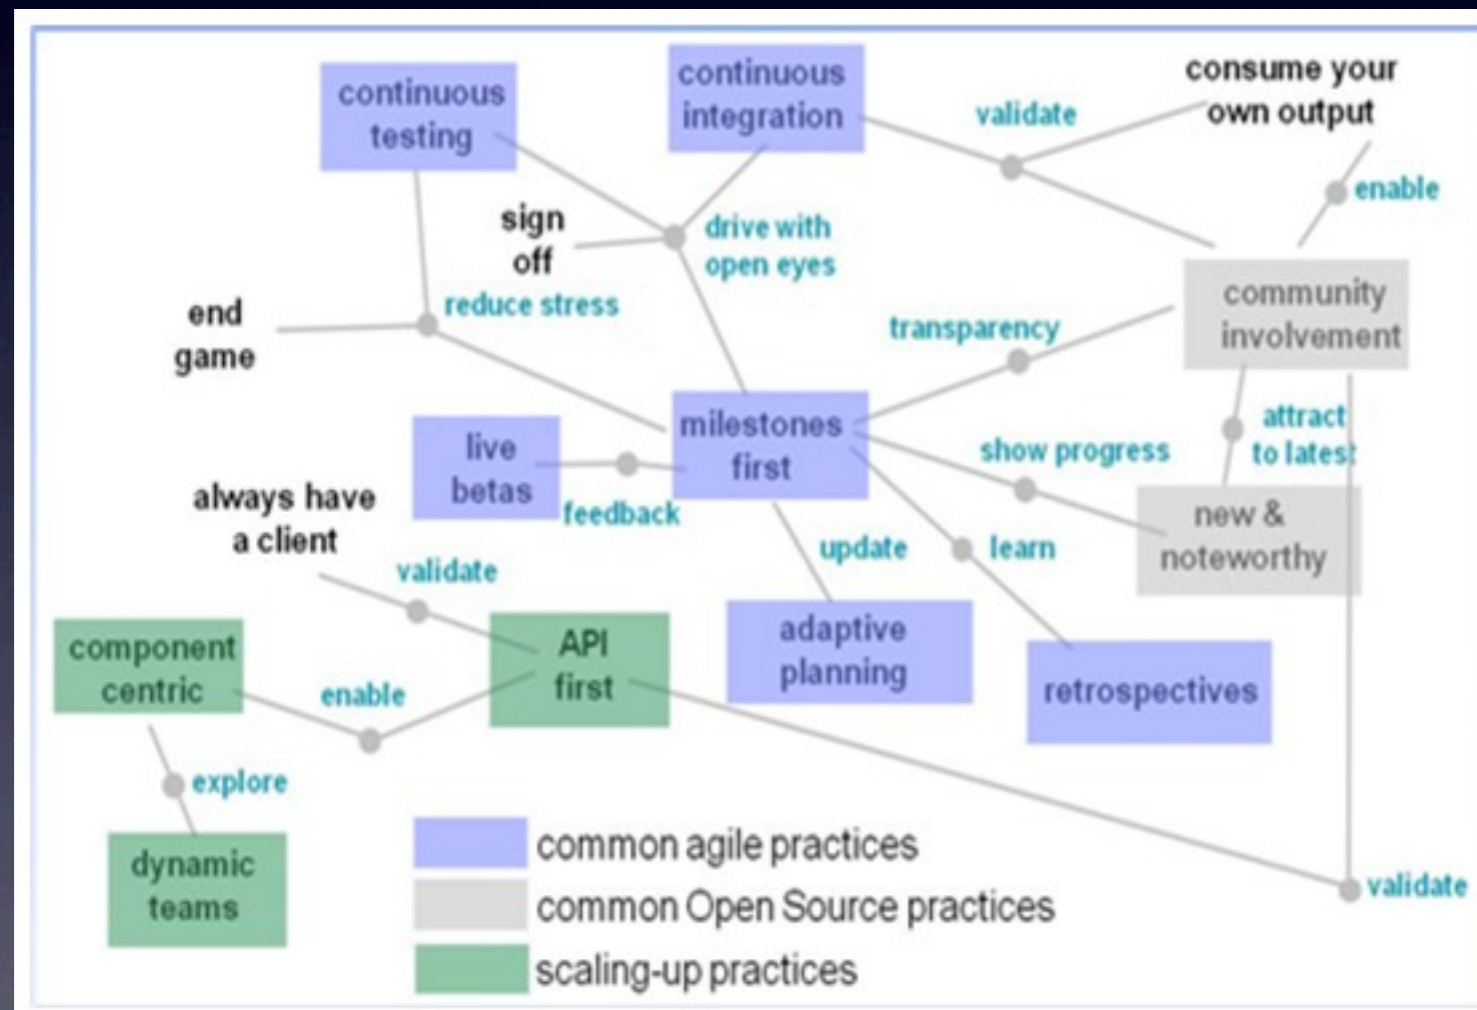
continuous testing

continuous integration

validate

consume your own output

enable

sign off

drive with open eyes

community involvement

end game

reduce stress

transparency

live betas

milestones first

attract to latest

show progress

always have a client

feedback

new & noteworthy

validate

update

learn

component centric

API first

adaptive planning

retrospectives

enable

explore

dynamic teams

validate

common agile practices

common Open Source practices

scaling-up practices